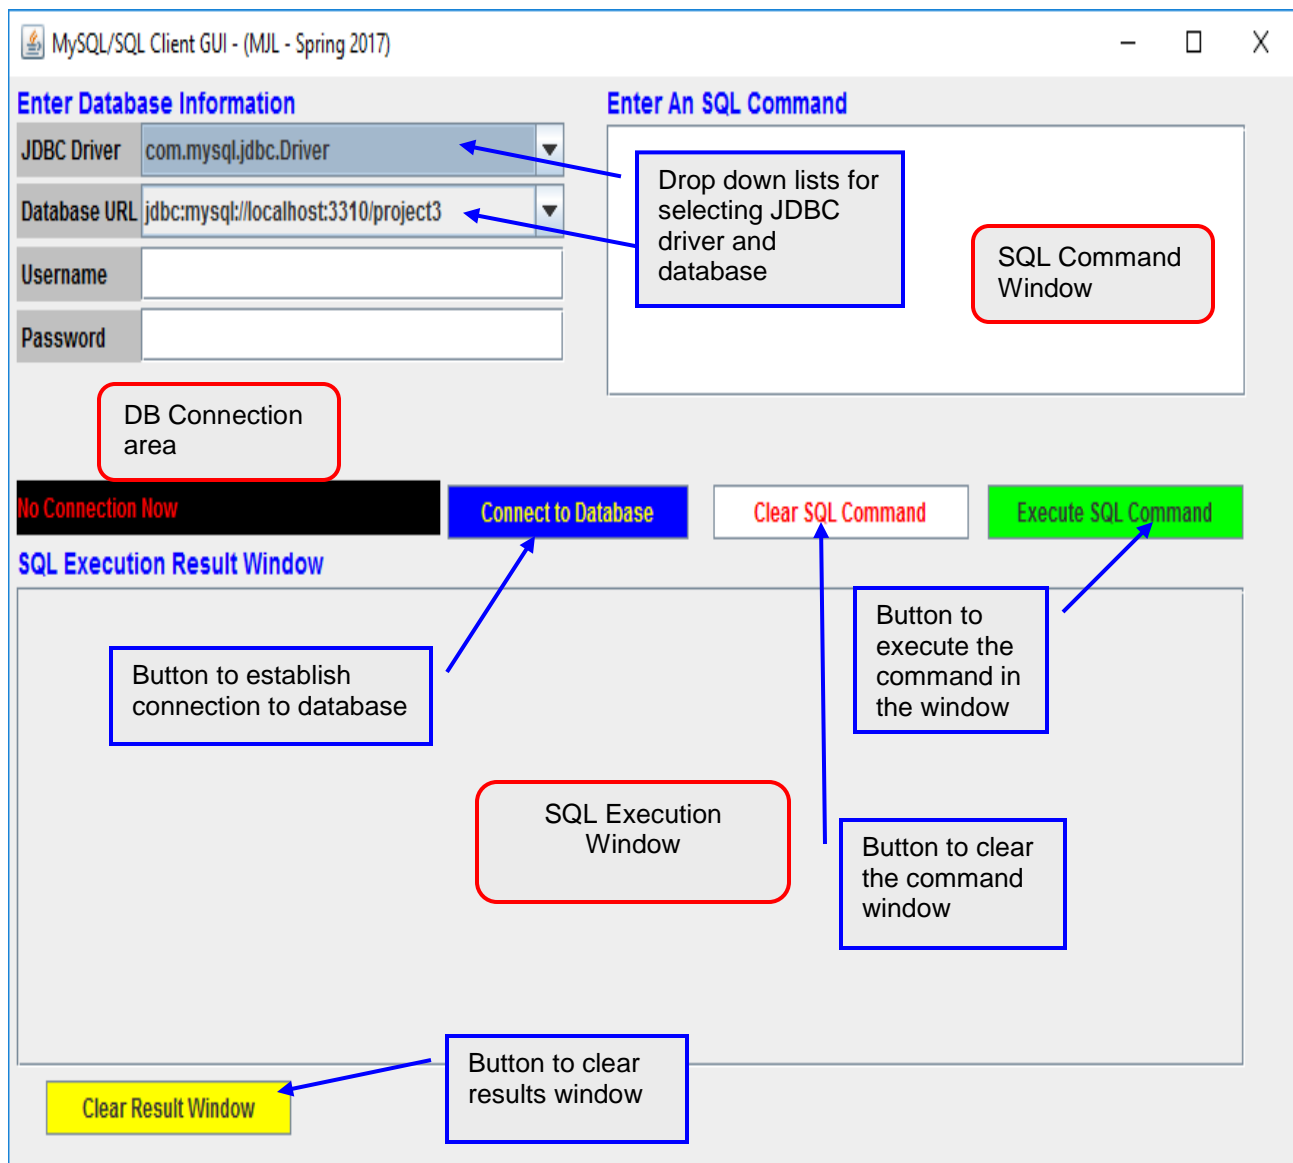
MySQL/SQL Client GUI - (MJL - Spring 2017)

Enter Database Information

JDBC Driver
com.mysql.jdbc.Driver

Database URL
jdbc:mysql://localhost:3310/project3

Username

Password

Enter An SQL Command

Drop down lists for selecting JDBC driver and database

SQL Command Window

DB Connection area

No Connection Now

Connect to Database

Clear SQL Command

Execute SQL Command

SQL Execution Result Window

Button to execute the command in the window

Button to establish connection to database

SQL Execution Window

Button to clear the command window

Clear Result Window

Button to clear results window